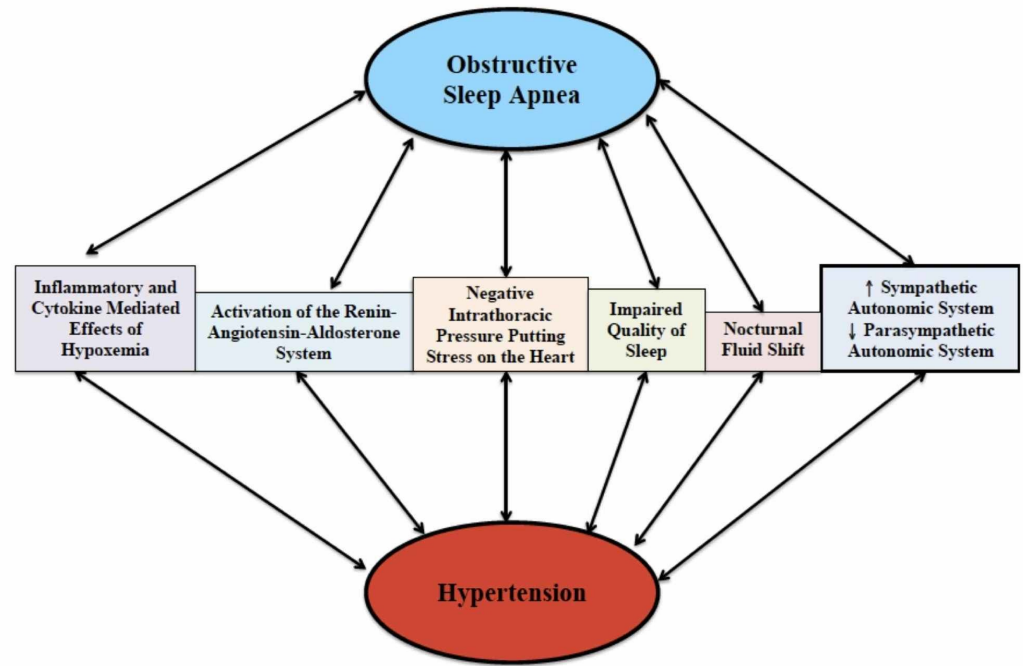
Obstructive Sleep Apnea

Inflammatory and Cytokine Mediated Effects of Hypoxemia

Activation of the Renin-Angiotensin-Aldosterone System

Negative Intrathoracic Pressure Putting Stress on the Heart

Impaired Quality of Sleep

Nocturnal Fluid Shift

↑ Sympathetic Autonomic System
↓ Parasympathetic Autonomic System

Hypertension